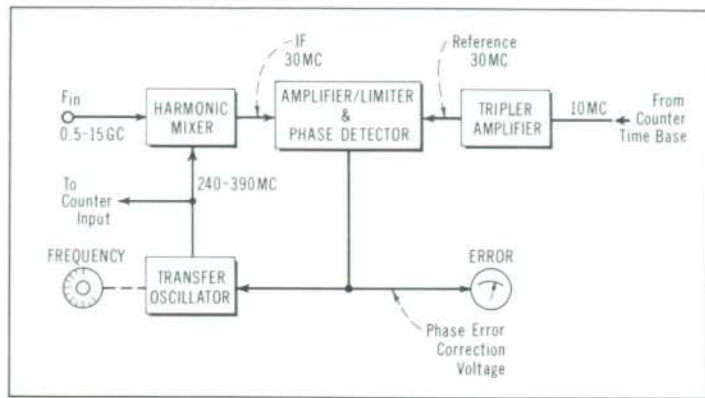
Fin
0.5-15GC

HARMONIC MIXER

IF
30MC

AMPLIFIER/LIMITER
&
PHASE DETECTOR

Reference
30MC

TRIPLER AMPLIFIER

10MC

From Counter Time Base

240-390MC

To Counter Input

FREQUENCY

TRANSFER OSCILLATOR

ERROR

Phase Error Correction Voltage